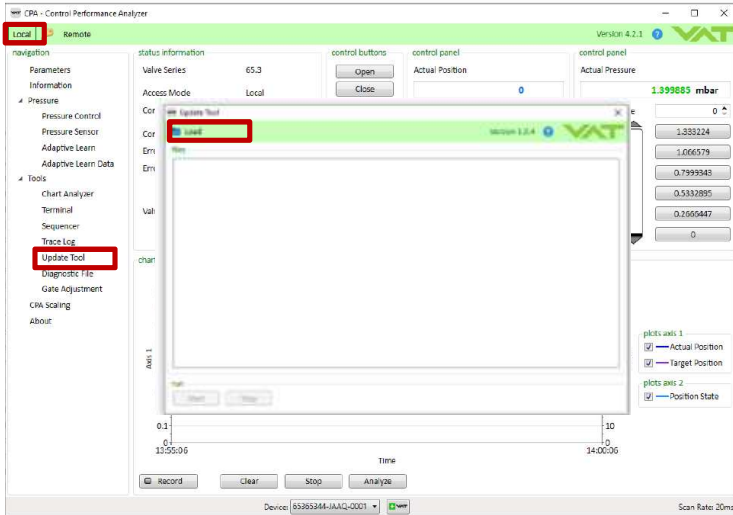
CPA - Control Performance Analyzer

Local Remote

Version 4.2.1

navigation
Parameters
Information
Pressure
Pressure Control
Pressure Sensor
Adaptive Learn
Adaptive Learn Data
Tools
Chart Analyzer
Terminal
Sequencer
Trace Log
Update Tool
Diagnostic File
Gate Adjustment
CPA Scaling
About

status information
Valve Series 65.3
Access Mode Local
Cor
Cor
Err
Err
Val

control buttons
Open
Close

control panel
Actual Position
0

control panel
Actual Pressure
1.399885 mbar
0
1.333224
1.066579
0.7999343
0.5332895
0.2666447
0

Update Tool
Load
Version 1.2.4
Files
Start Stop

char
Axis 1
0.1
0
13:55:06
Time
10
0
14:00:06

plots axis 1
Actual Position
Target Position
plots axis 2
Position State

Record Clear Stop Analyze

Device: 65365344-JAAQ-0001

Scan Rate: 20ms